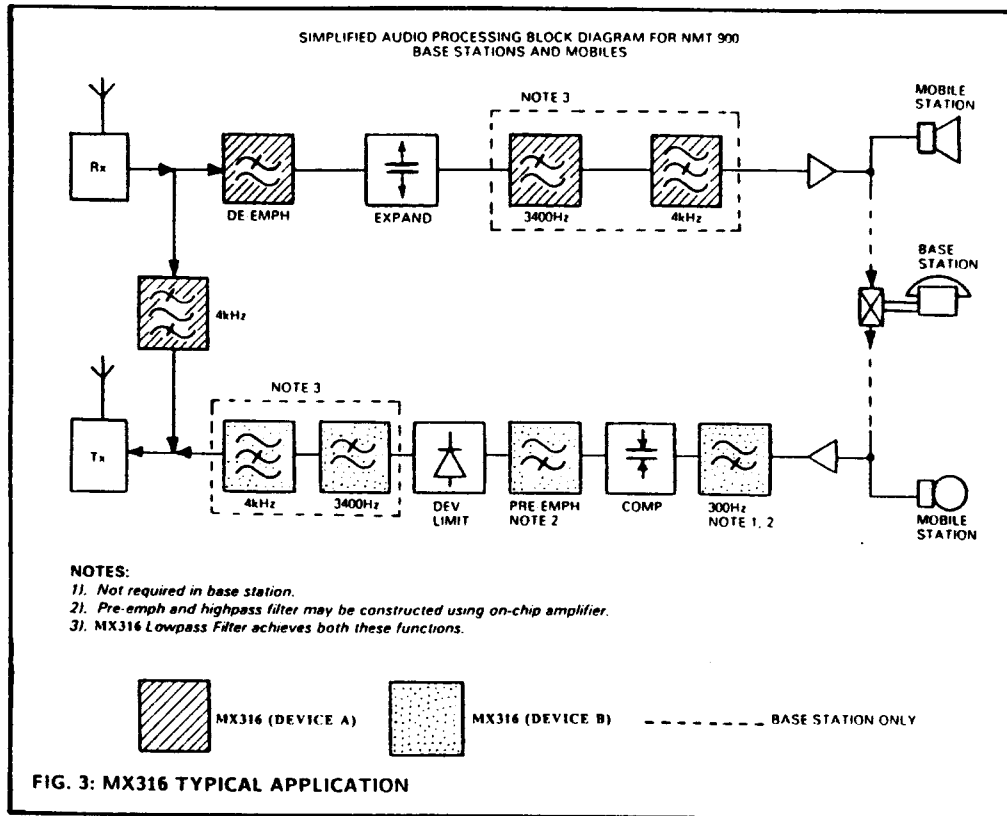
SIMPLIFIED AUDIO PROCESSING BLOCK DIAGRAM FOR NMT 900
BASE STATIONS AND MOBILES

Rx

DE EMPH

EXPAND

NOTE 3

3400Hz

4kHz

MOBILE STATION

4kHz

BASE STATION

Tx

NOTE 3

4kHz

3400Hz

DEV LIMIT

PRE EMPH NOTE 2

COMP

300Hz NOTE 1, 2

MOBILE STATION

NOTES:
1). Not required in base station.
2). Pre-emph and highpass filter may be constructed using on-chip amplifier.
3). MX316 Lowpass Filter achieves both these functions.

MX316 (DEVICE A)

MX316 (DEVICE B)

BASE STATION ONLY

FIG. 3: MX316 TYPICAL APPLICATION